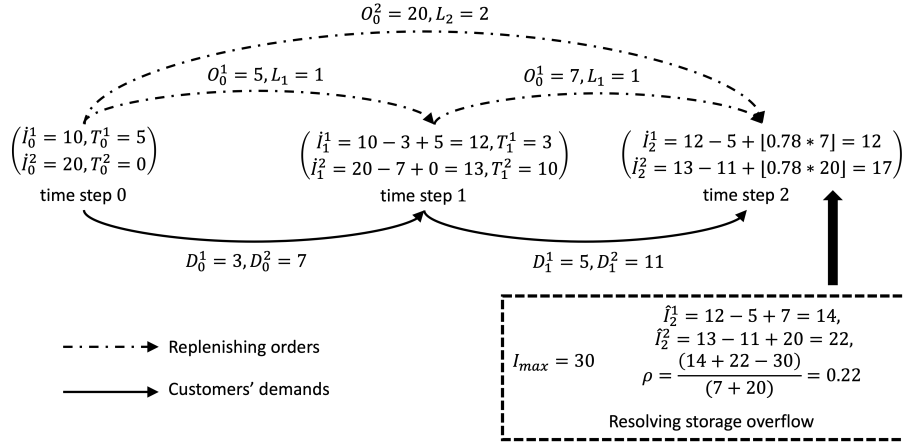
$O_0^2 = 20, L_2 = 2$

$O_0^1 = 5, L_1 = 1$

$O_0^1 = 7, L_1 = 1$

$\begin{pmatrix} I_0^1 = 10, T_0^1 = 5 \\ I_0^2 = 20, T_0^2 = 0 \end{pmatrix}$
time step 0

$\begin{pmatrix} I_1^1 = 10 - 3 + 5 = 12, T_1^1 = 3 \\ I_1^2 = 20 - 7 + 0 = 13, T_1^2 = 10 \end{pmatrix}$
time step 1

$\begin{pmatrix} I_2^1 = 12 - 5 + \lfloor 0.78 * 7 \rfloor = 12 \\ I_2^2 = 13 - 11 + \lfloor 0.78 * 20 \rfloor = 17 \end{pmatrix}$
time step 2

$D_0^1 = 3, D_0^2 = 7$

$D_1^1 = 5, D_1^2 = 11$

Replenishing orders

Customers' demands

$I_{max} = 30$

$\hat{I}_2^1 = 12 - 5 + 7 = 14,$
$\hat{I}_2^2 = 13 - 11 + 20 = 22,$
$\rho = \frac{(14 + 22 - 30)}{(7 + 20)} = 0.22$

Resolving storage overflow